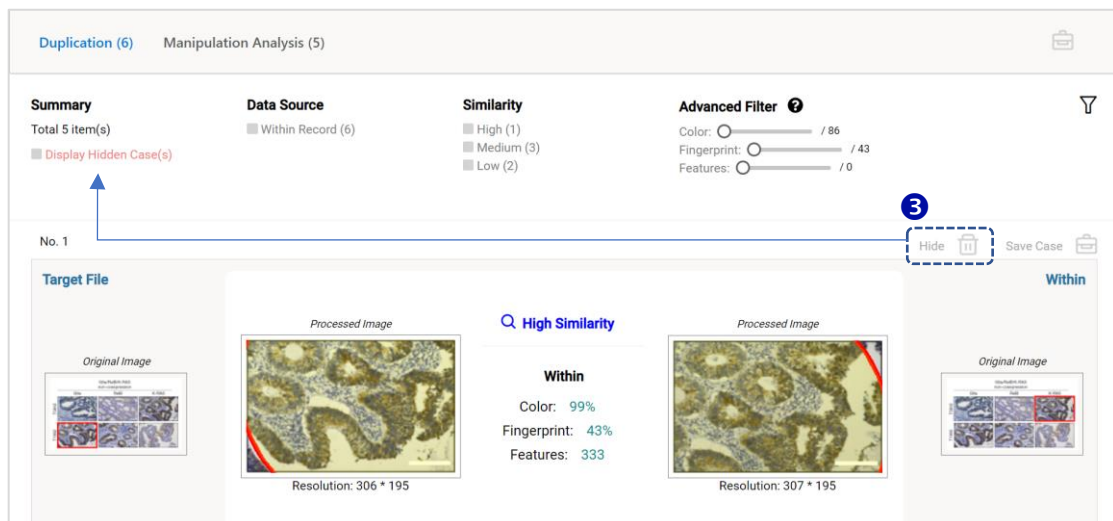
Duplication (6) Manipulation Analysis (5)

Summary
Total 5 item(s)
Display Hidden Case(s)

Data Source
Within Record (6)

Similarity
High (1)
Medium (3)
Low (2)

Advanced Filter
Color: / 86
Fingerprint: / 43
Features: / 0

❸

No. 1

Hide Save Case

Target File

Within

Original Image

Processed Image

Resolution: 306 * 195

High Similarity

Within

Color: 99%
Fingerprint: 43%
Features: 333

Processed Image

Resolution: 307 * 195

Original Image